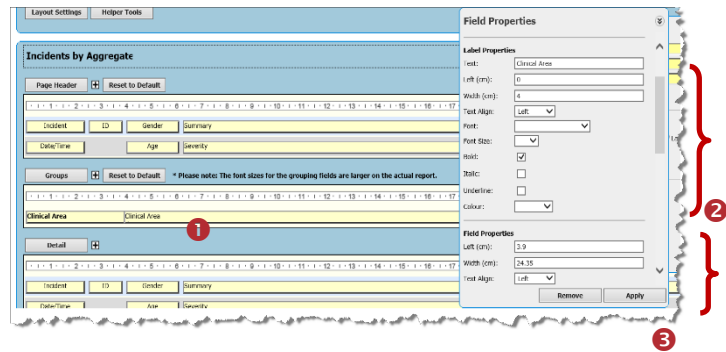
Layout Settings Helper Tools

Incidents by Aggregate

Page Header Reset to Default

· 1 · 1 · 1 · 2 · 1 · 3 · 1 · 4 · 1 · 5 · 1 · 6 · 1 · 7 · 1 · 8 · 1 · 9 · 1 · 10 · 1 · 11 · 1 · 12 · 1 · 13 · 1 · 14 · 1 · 15 · 1 · 16 · 1 · 17

| Incident | ID | Gender | Summary |
|---|---|---|---|
| Date/Time | | Age | Severity |

Groups Reset to Default * Please note: The font sizes for the grouping fields are larger on the actual report.

· 1 · 1 · 1 · 2 · 1 · 3 · 1 · 4 · 1 · 5 · 1 · 6 · 1 · 7 · 1 · 8 · 1 · 9 · 1 · 10 · 1 · 11 · 1 · 12 · 1 · 13 · 1 · 14 · 1 · 15 · 1 · 16 · 1 · 17

Clinical Area Clinical Area

1

Detail

· 1 · 1 · 1 · 2 · 1 · 3 · 1 · 4 · 1 · 5 · 1 · 6 · 1 · 7 · 1 · 8 · 1 · 9 · 1 · 10 · 1 · 11 · 1 · 12 · 1 · 13 · 1 · 14 · 1 · 15 · 1 · 16 · 1 · 17

| Incident | ID | Gender | Summary |
|---|---|---|---|
| Date/Time | | Age | Severity |

Field Properties

Label Properties

Text: Clinical Area

Left (cm): 0

Width (cm): 4

Text Align: Left

Font:

Font Size:

Bold:

Italic:

Underline:

Colour:

Field Properties

Left (cm): 3.9

Width (cm): 24.35

Text Align: Left

Remove Apply

2

3